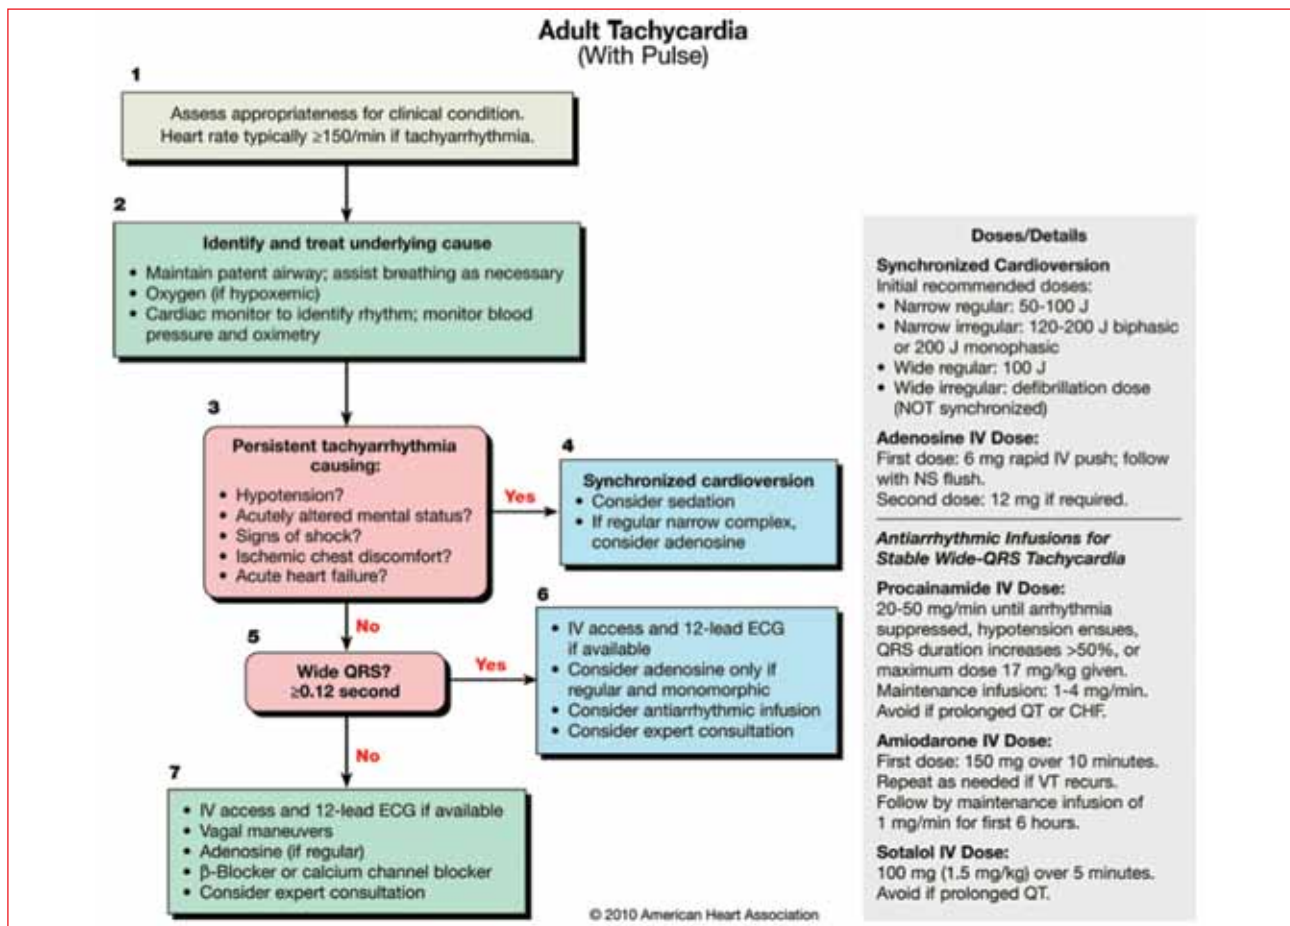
Adult Tachycardia
(With Pulse)

1

Assess appropriateness for clinical condition.
Heart rate typically ≥150/min if tachyarrhythmia.

2

Identify and treat underlying cause

• Maintain patent airway; assist breathing as necessary
• Oxygen (if hypoxemic)
• Cardiac monitor to identify rhythm; monitor blood pressure and oximetry

3

Persistent tachyarrhythmia causing:

• Hypotension?
• Acutely altered mental status?
• Signs of shock?
• Ischemic chest discomfort?
• Acute heart failure?

Yes

4

Synchronized cardioversion
• Consider sedation
• If regular narrow complex, consider adenosine

No

5

Wide QRS?
≥0.12 second

Yes

6

• IV access and 12-lead ECG if available
• Consider adenosine only if regular and monomorphic
• Consider antiarrhythmic infusion
• Consider expert consultation

No

7

• IV access and 12-lead ECG if available
• Vagal maneuvers
• Adenosine (if regular)
• β-Blocker or calcium channel blocker
• Consider expert consultation

Doses/Details

Synchronized Cardioversion
Initial recommended doses:
• Narrow regular: 50-100 J
• Narrow irregular: 120-200 J biphasic or 200 J monophasic
• Wide regular: 100 J
• Wide irregular: defibrillation dose (NOT synchronized)

Adenosine IV Dose:
First dose: 6 mg rapid IV push; follow with NS flush.
Second dose: 12 mg if required.

Antiarrhythmic Infusions for Stable Wide-QRS Tachycardia

Procainamide IV Dose:
20-50 mg/min until arrhythmia suppressed, hypotension ensues, QRS duration increases >50%, or maximum dose 17 mg/kg given.
Maintenance infusion: 1-4 mg/min.
Avoid if prolonged QT or CHF.

Amiodarone IV Dose:
First dose: 150 mg over 10 minutes.
Repeat as needed if VT recurs.
Follow by maintenance infusion of 1 mg/min for first 6 hours.

Sotalol IV Dose:
100 mg (1.5 mg/kg) over 5 minutes.
Avoid if prolonged QT.

© 2010 American Heart Association